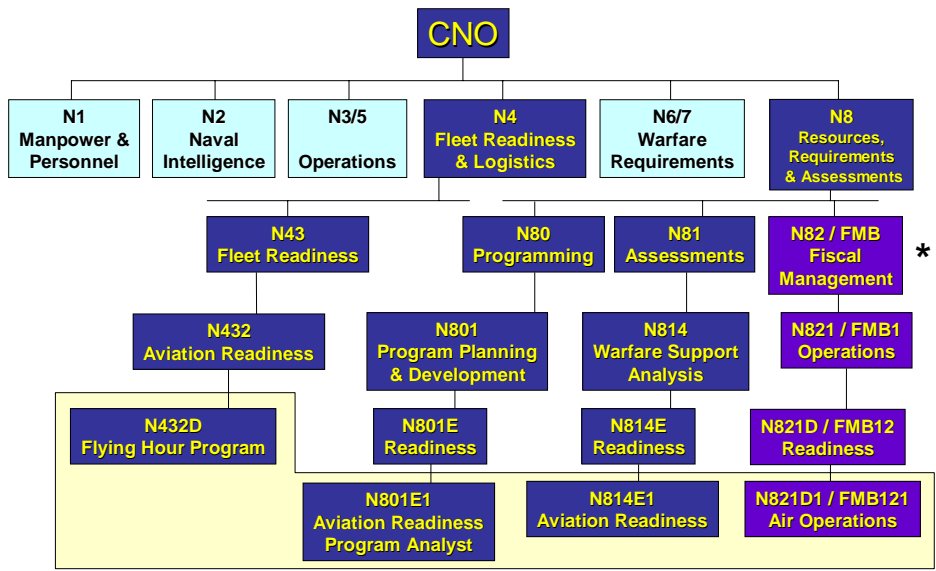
CNO

N1
Manpower &
Personnel

N2
Naval
Intelligence

N3/5
Operations

N4
Fleet Readiness
& Logistics

N6/7
Warfare
Requirements

N8
Resources,
Requirements
& Assessments

N43
Fleet Readiness

N80
Programming

N81
Assessments

N82 / FMB
Fiscal
Management

*

N432
Aviation Readiness

N801
Program Planning
& Development

N814
Warfare Support
Analysis

N821 / FMB1
Operations

N432D
Flying Hour Program

N801E
Readiness

N814E
Readiness

N821D / FMB12
Readiness

N801E1
Aviation Readiness
Program Analyst

N814E1
Aviation Readiness

N821D1 / FMB121
Air Operations